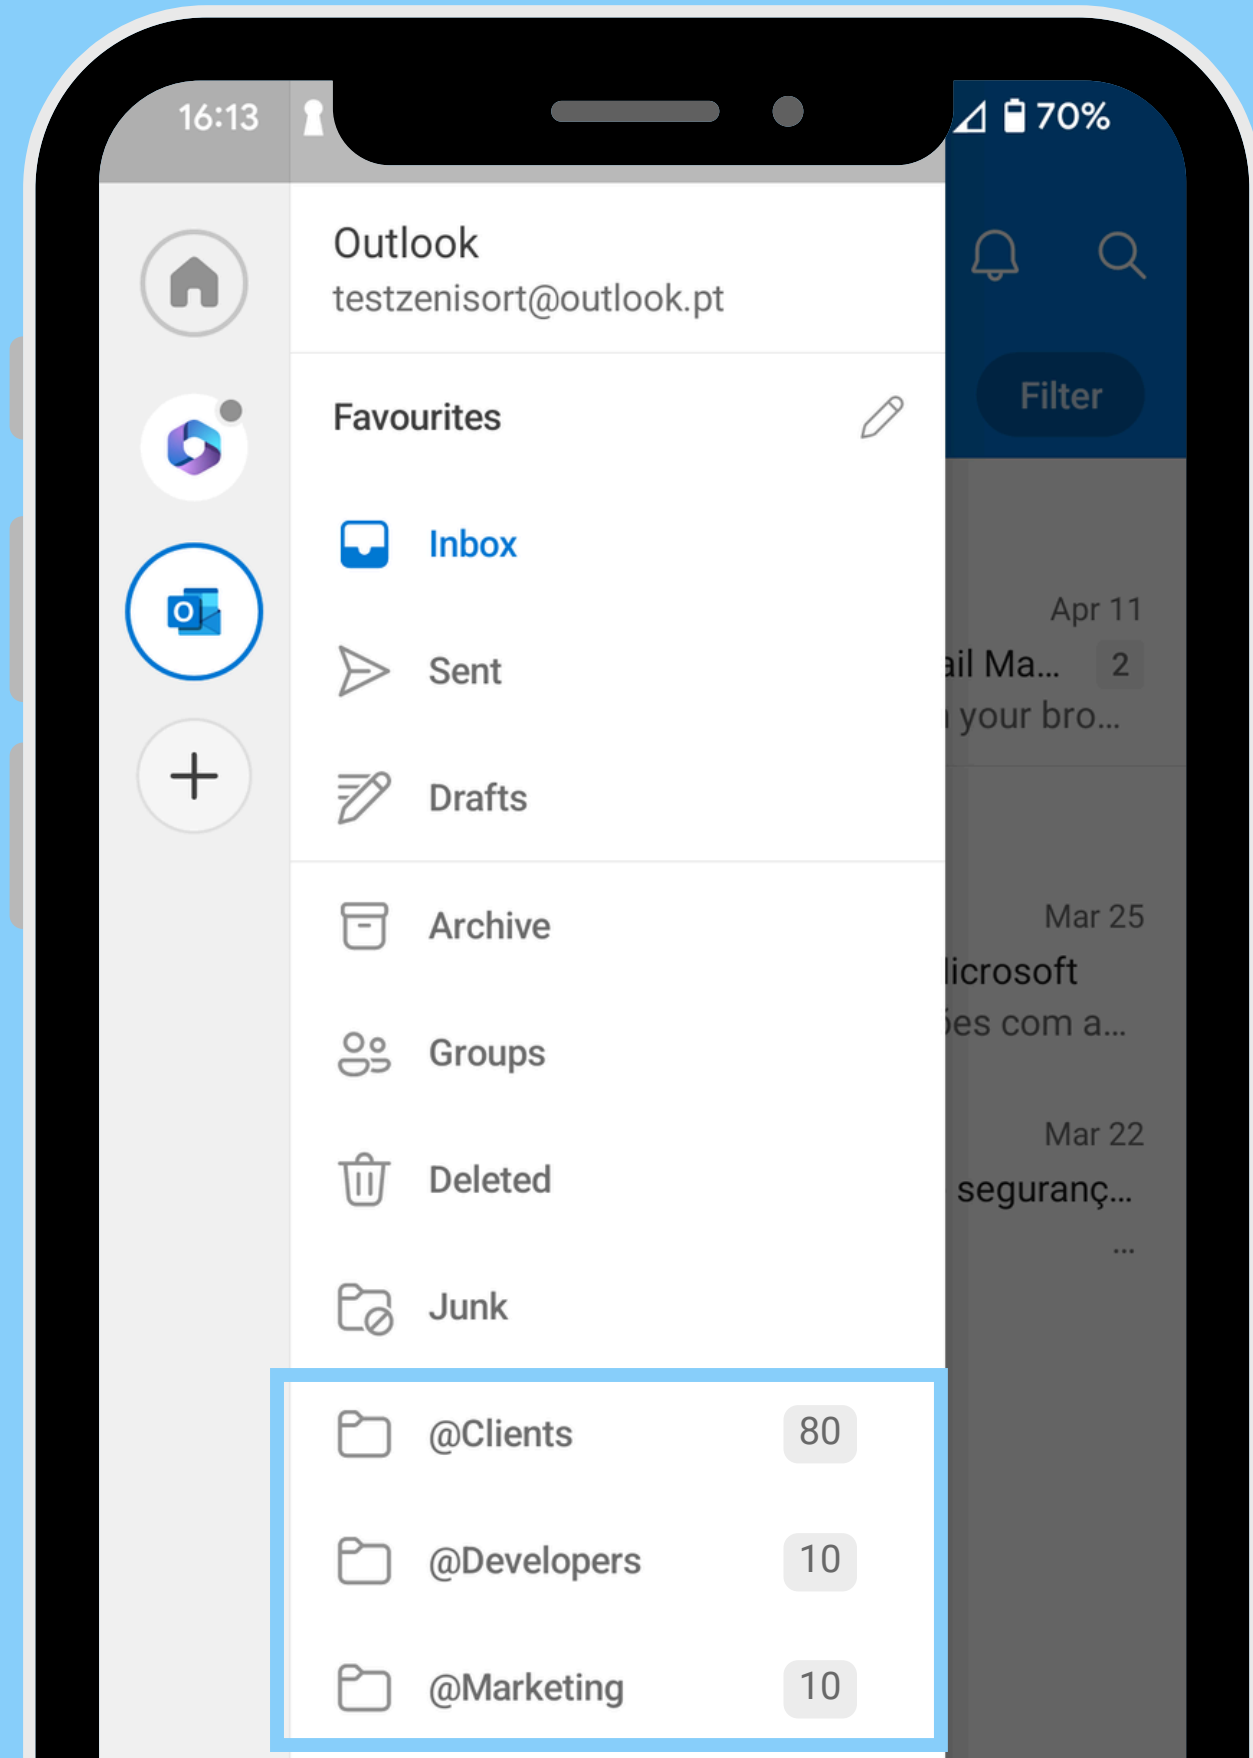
16:13

70%

Outlook
testzenisort@outlook.pt

Filter

Favourites

Inbox

Sent

Drafts

Archive

Groups

Deleted

Junk

@Clients 80

@Developers 10

@Marketing 10

Apr 11
ail Ma... 2
your bro...

Mar 25
licrosoft
ões com a...

Mar 22
seguranç...
...